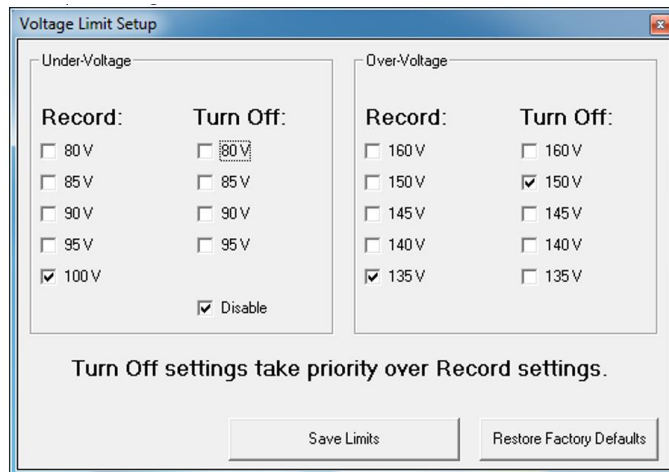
Voltage Limit Setup

Under-Voltage

Record:
80 V
85 V
90 V
95 V
100 V

Turn Off:
80 V
85 V
90 V
95 V

Disable

Over-Voltage

Record:
160 V
150 V
145 V
140 V
135 V

Turn Off:
160 V
150 V
145 V
140 V
135 V

Turn Off settings take priority over Record settings.

Save Limits

Restore Factory Defaults